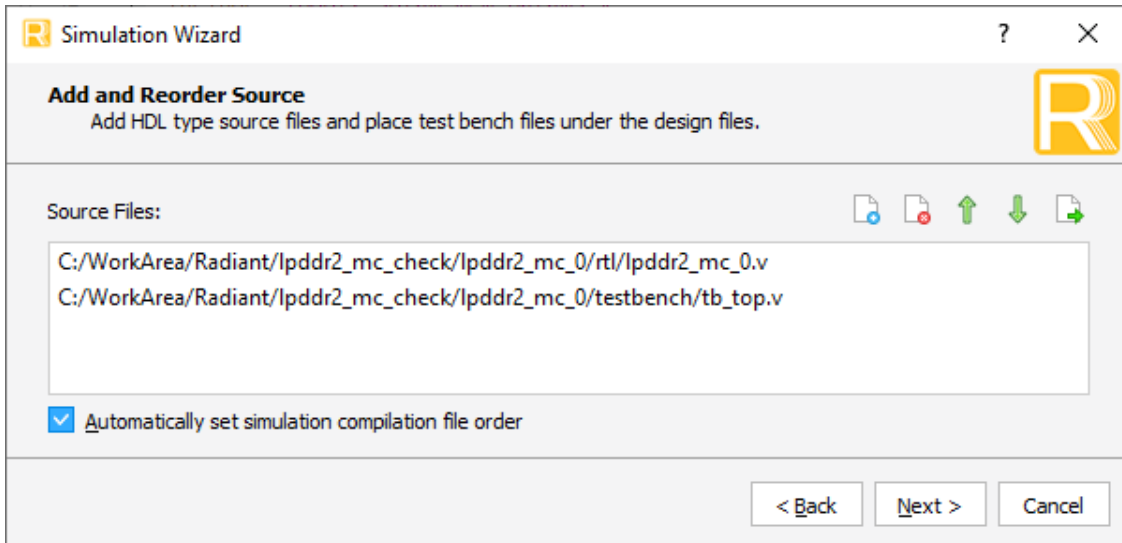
Simulation Wizard ? ×

Add and Reorder Source
Add HDL type source files and place test bench files under the design files.

Source Files:

C:/WorkArea/Radiant/lpddr2_mc_check/lpddr2_mc_0/rtl/lpddr2_mc_0.v
C:/WorkArea/Radiant/lpddr2_mc_check/lpddr2_mc_0/testbench/tb_top.v

Automatically set simulation compilation file order

< Back Next > Cancel